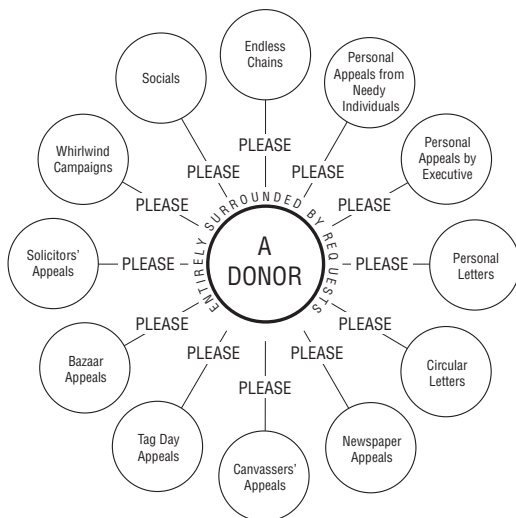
Socials

Endless Chains

Personal Appeals from Needy Individuals

Whirlwind Campaigns

Personal Appeals by Executive

Solicitors' Appeals

Personal Letters

Bazaar Appeals

Circular Letters

Tag Day Appeals

Canvassers' Appeals

Newspaper Appeals

PLEASE
PLEASE
PLEASE
PLEASE
PLEASE
PLEASE
PLEASE
PLEASE
PLEASE
PLEASE
PLEASE
PLEASE

ENTIRELY SURROUNDED BY REQUESTS

A DONOR